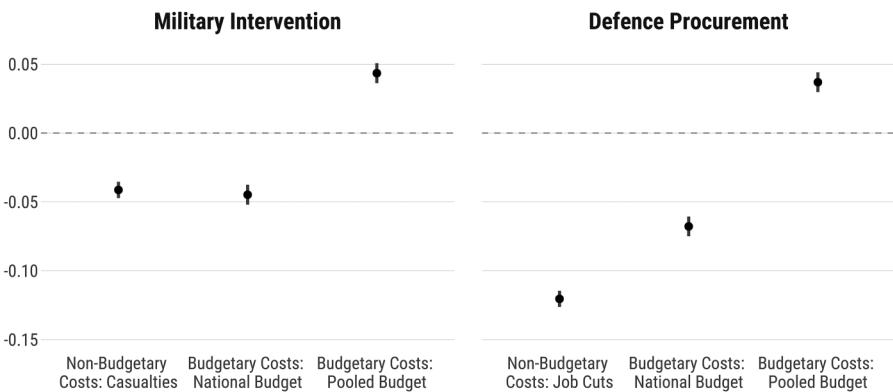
Military Intervention

Defence Procurement

0.05
0.00
-0.05
-0.10
-0.15

Non-Budgetary Costs: Casualties
Budgetary Costs: National Budget
Budgetary Costs: Pooled Budget

Non-Budgetary Costs: Job Cuts
Budgetary Costs: National Budget
Budgetary Costs: Pooled Budget